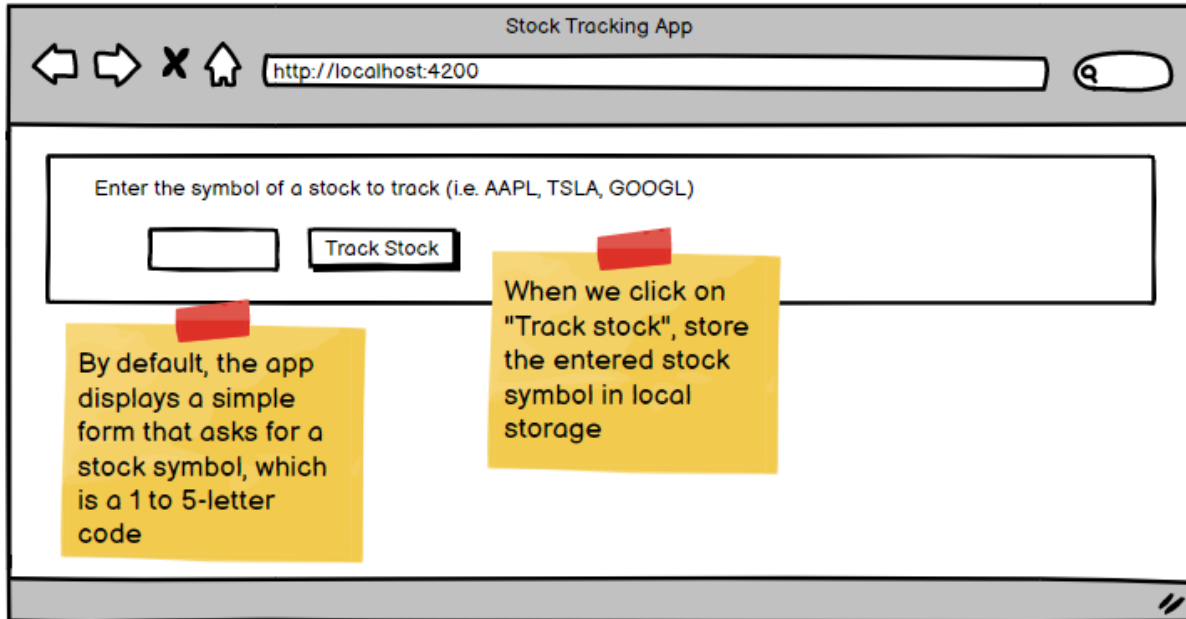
Stock Tracking App

http://localhost:4200

Enter the symbol of a stock to track (i.e. AAPL, TSLA, GOOGL)

Track Stock

When we click on "Track stock", store the entered stock symbol in local storage

By default, the app displays a simple form that asks for a stock symbol, which is a 1 to 5-letter code